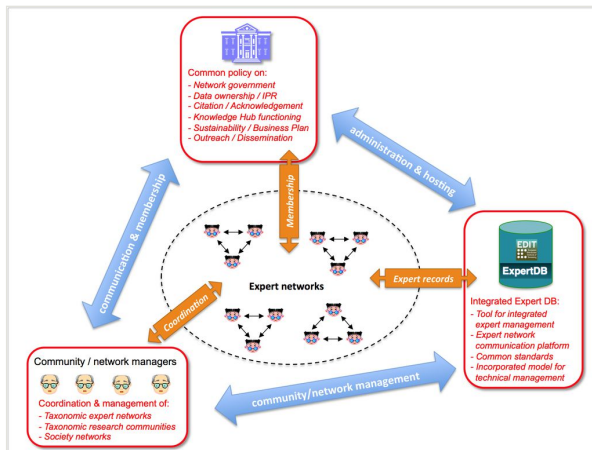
Common policy on:
- Network government
- Data ownership / IPR
- Citation / Acknowledgement
- Knowledge Hub functioning
- Sustainability / Business Plan
- Outreach / Dissemination

communication & membership

administration & hosting

Membership

Expert networks

Coordination

Expert records

EDIT
ExpertDB

Integrated Expert DB:
- Tool for integrated expert management
- Expert network communication platform
- Common standards
- Incorporated model for technical management

Community / network managers

Coordination & management of:
- Taxonomic expert networks
- Taxonomic research communities
- Society networks

community/network management